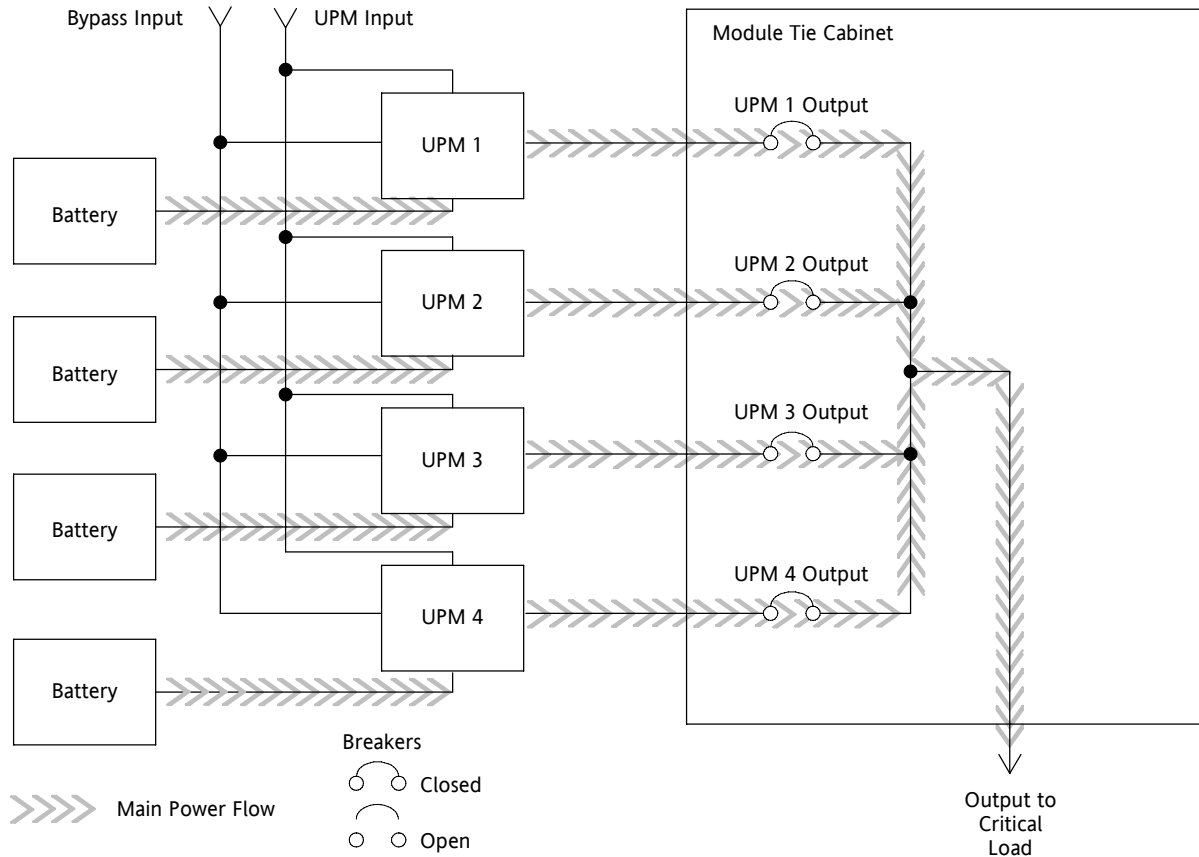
Bypass Input

UPM Input

Module Tie Cabinet

UPM 1 Output

UPM 1

Battery

UPM 2 Output

UPM 2

Battery

UPM 3 Output

UPM 3

Battery

UPM 4 Output

UPM 4

Battery

Breakers

Closed

Main Power Flow

Open

Output to Critical Load